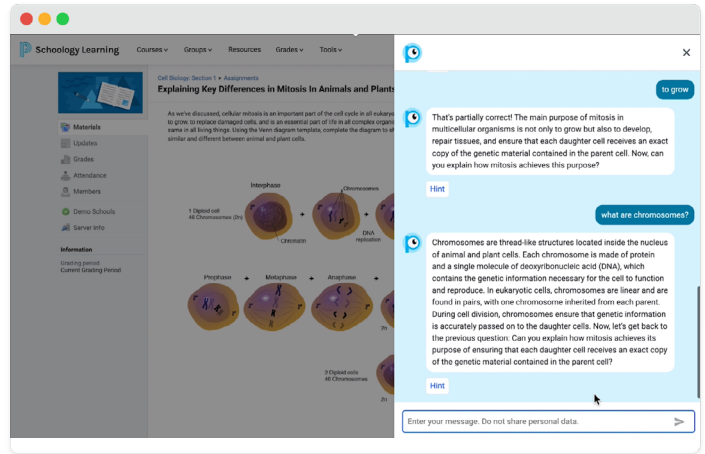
Schoology Learning Courses Groups Resources Grades Tools

Cell Biology: Section 1 ▸ Assignments

Explaining Key Differences in Mitosis In Animals and Plants

As we've discussed, cellular mitosis is an important part of the cell cycle in all eukary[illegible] to grow, to replace damaged cells, and is an essential part of life in all complex organis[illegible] same in all living things. Using the Venn diagram template, complete the diagram to s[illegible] similar and different between animal and plant cells.

Materials
Updates
Grades
Attendance
Members
Demo Schools
Server Info

Information
Grading period
Current Grading Period

Interphase
Chromosome
1 Diploid cell 46 Chromosomes (2n)
Chromatin
DNA replication
Prophase
Metaphase
Anaphase
2n
2n
2 Diploid cells 46 Chromosomes

to grow

That's partially correct! The main purpose of mitosis in multicellular organisms is not only to grow but also to develop, repair tissues, and ensure that each daughter cell receives an exact copy of the genetic material contained in the parent cell. Now, can you explain how mitosis achieves this purpose?

Hint

what are chromosomes?

Chromosomes are thread-like structures located inside the nucleus of animal and plant cells. Each chromosome is made of protein and a single molecule of deoxyribonucleic acid (DNA), which contains the genetic information necessary for the cell to function and reproduce. In eukaryotic cells, chromosomes are linear and are found in pairs, with one chromosome inherited from each parent. During cell division, chromosomes ensure that genetic information is accurately passed on to the daughter cells. Now, let's get back to the previous question: Can you explain how mitosis achieves its purpose of ensuring that each daughter cell receives an exact copy of the genetic material contained in the parent cell?

Hint

Enter your message. Do not share personal data.